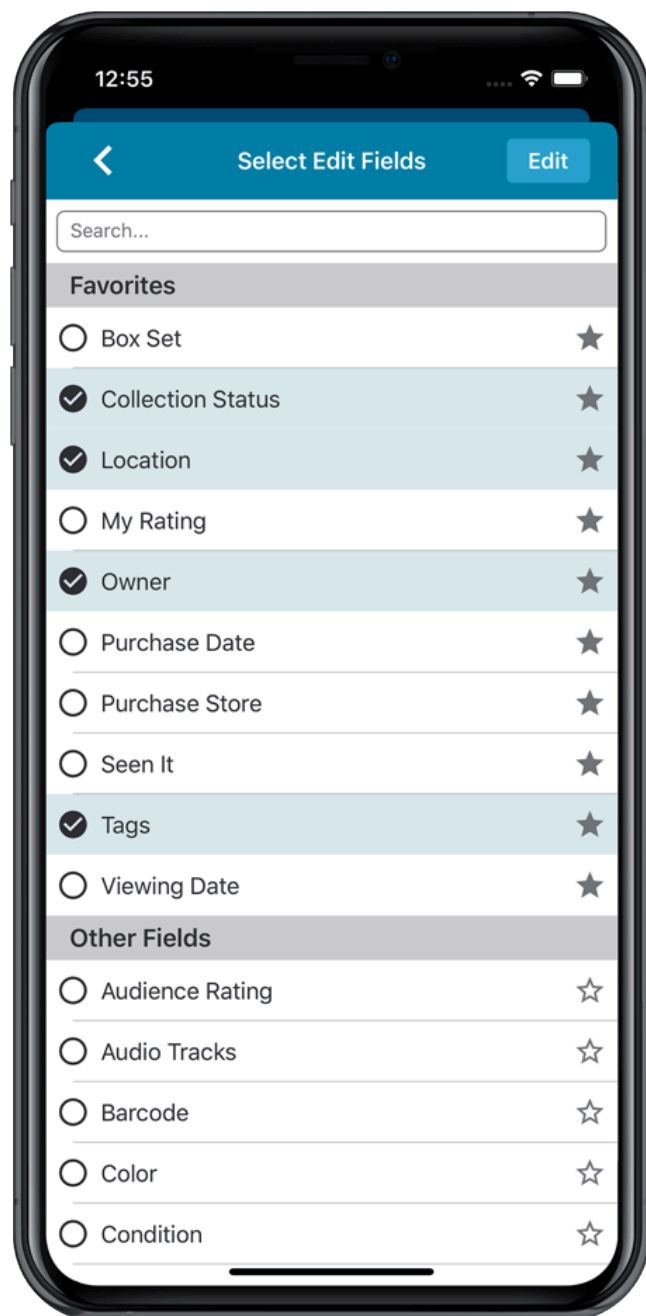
12:55

Select Edit Fields

Edit

Search...

Favorites

Box Set

Collection Status

Location

My Rating

Owner

Purchase Date

Purchase Store

Seen It

Tags

Viewing Date

Other Fields

Audience Rating

Audio Tracks

Barcode

Color

Condition